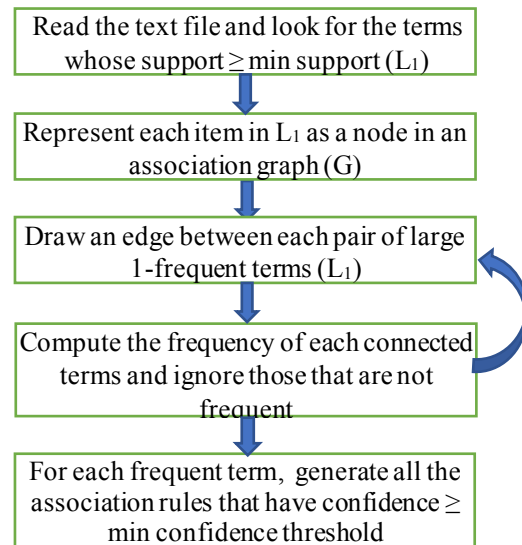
Read the text file and look for the terms whose support $\geq$ min support ($L_1$)

Represent each item in $L_1$ as a node in an association graph (G)

Draw an edge between each pair of large 1-frequent terms ($L_1$)

Compute the frequency of each connected terms and ignore those that are not frequent

For each frequent term, generate all the association rules that have confidence $\geq$ min confidence threshold